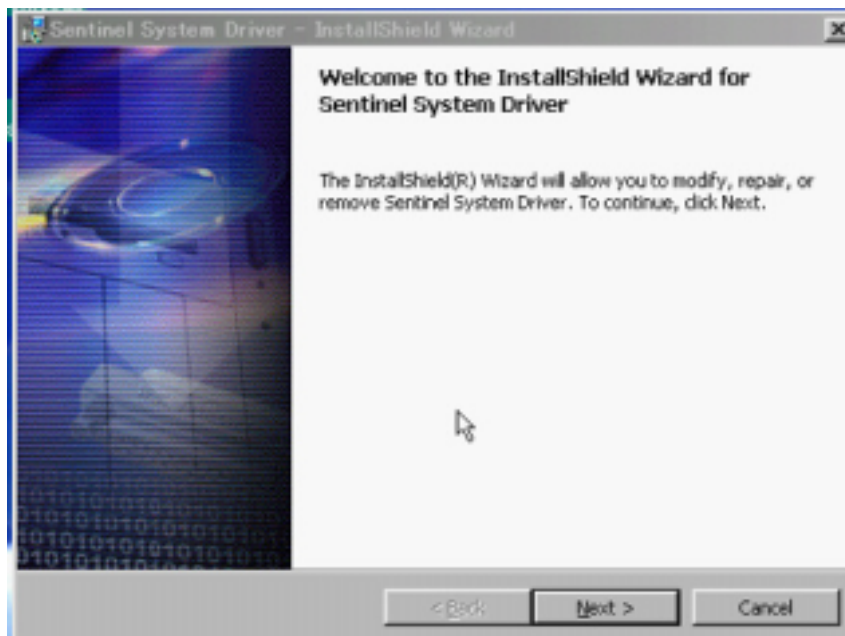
Sentinel System Driver - InstallShield Wizard

X

Welcome to the InstallShield Wizard for Sentinel System Driver

The InstallShield(R) Wizard will allow you to modify, repair, or remove Sentinel System Driver. To continue, click Next.

< Back

Next >

Cancel